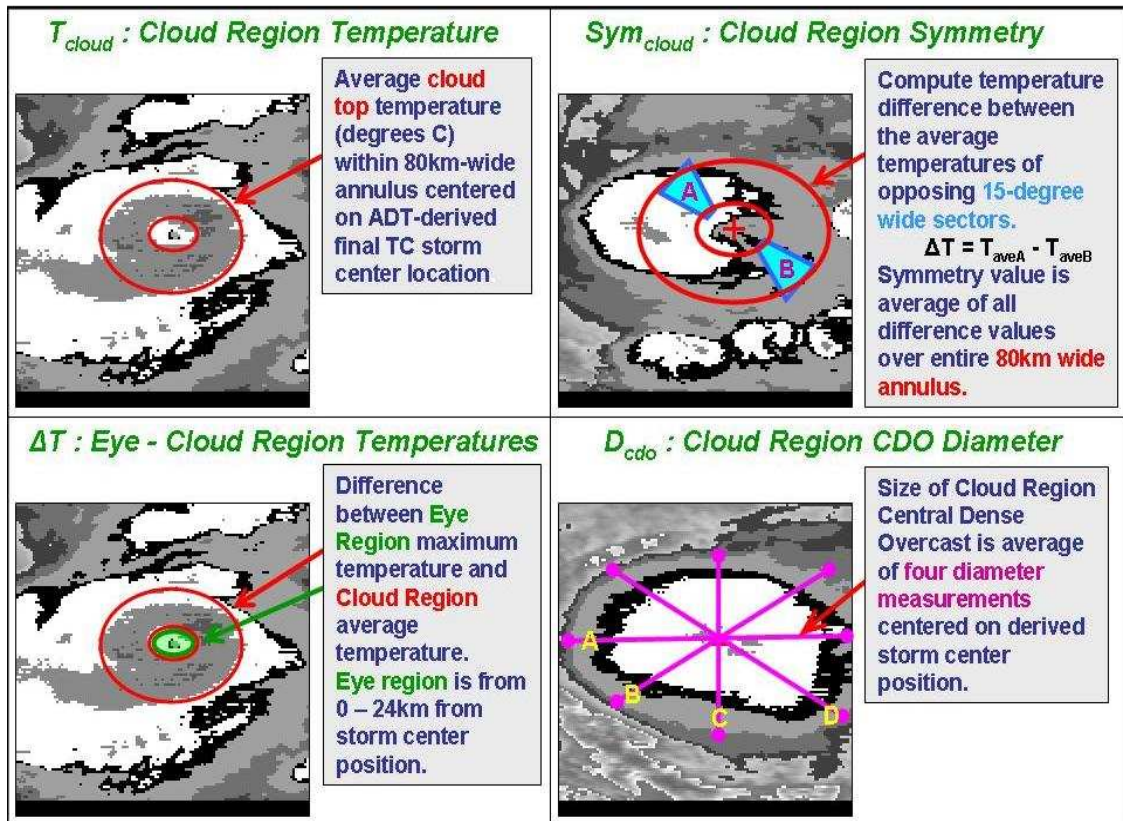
$T_{cloud}$ : Cloud Region Temperature

Average cloud top temperature (degrees C) within 80km-wide annulus centered on ADT-derived final TC storm center location

$Sym_{cloud}$ : Cloud Region Symmetry

A

B

Compute temperature difference between the average temperatures of opposing 15-degree wide sectors.

$\Delta T = T_{aveA} - T_{aveB}$

Symmetry value is average of all difference values over entire 80km wide annulus.

$\Delta T$ : Eye - Cloud Region Temperatures

Difference between Eye Region maximum temperature and Cloud Region average temperature. Eye region is from 0 – 24km from storm center position.

$D_{cdo}$ : Cloud Region CDO Diameter

A

B

C

D

Size of Cloud Region Central Dense Overcast is average of four diameter measurements centered on derived storm center position.